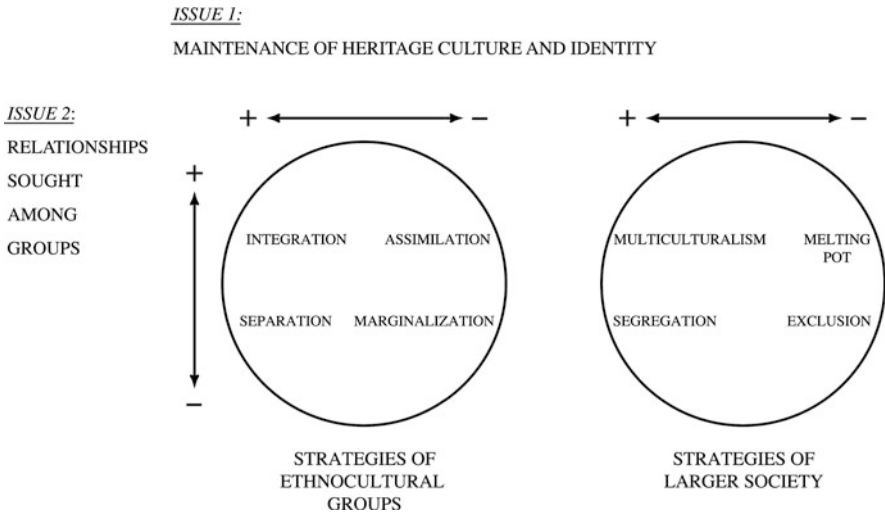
ISSUE 1:

MAINTENANCE OF HERITAGE CULTURE AND IDENTITY

ISSUE 2:
RELATIONSHIPS SOUGHT AMONG GROUPS

+ −

+ −

+

−

INTEGRATION ASSIMILATION

SEPARATION MARGINALIZATION

MULTICULTURALISM MELTING POT

SEGREGATION EXCLUSION

STRATEGIES OF ETHNOCULTURAL GROUPS

STRATEGIES OF LARGER SOCIETY